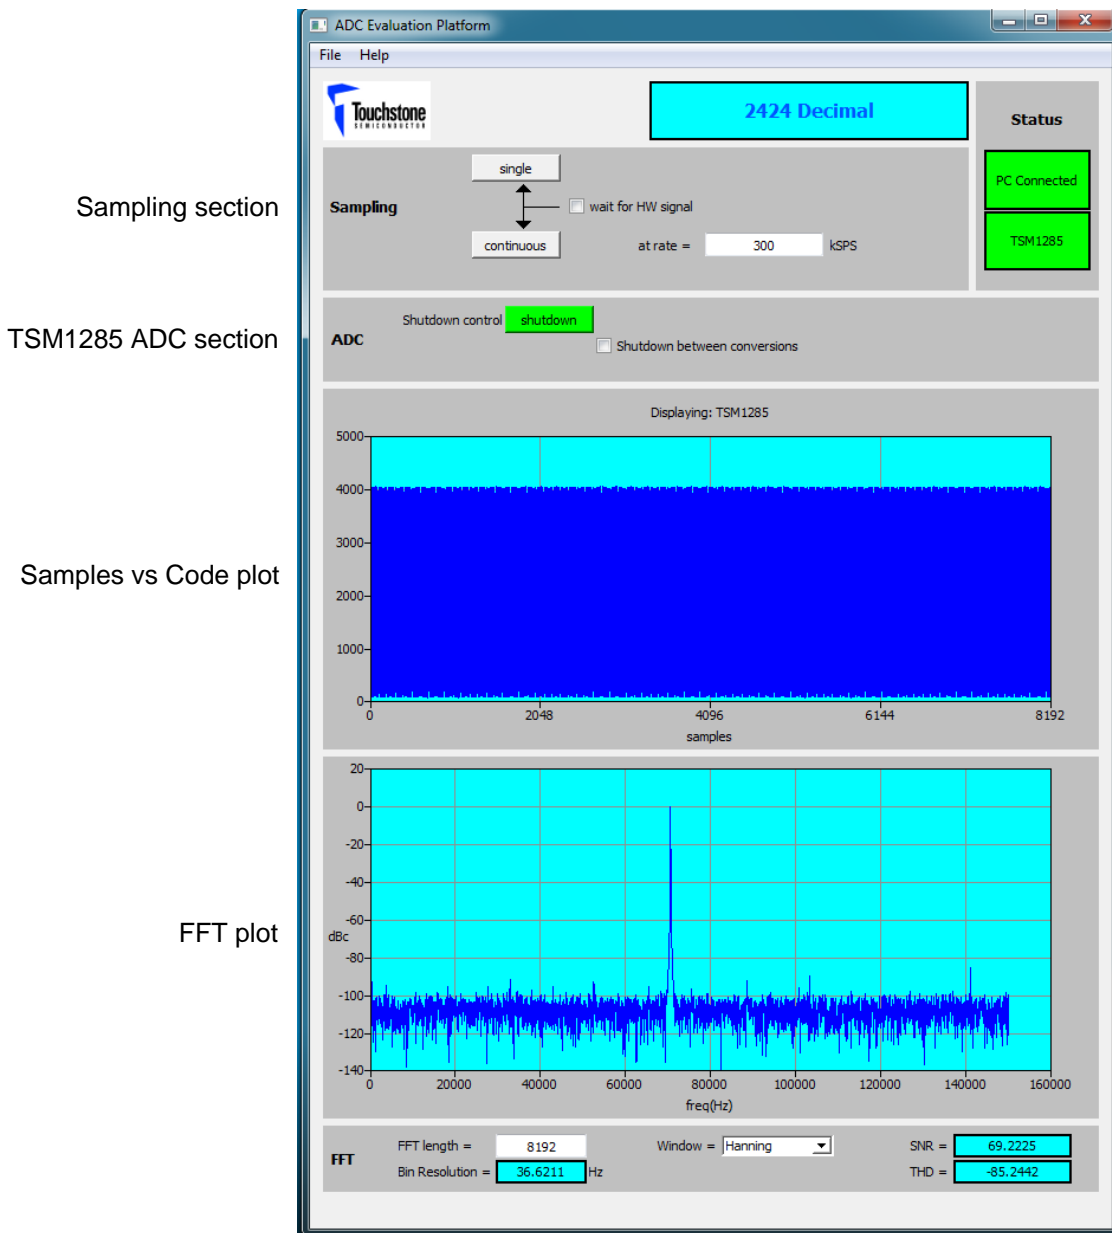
Sampling section

TSM1285 ADC section

Samples vs Code plot

FFT plot

ADC Evaluation Platform

File Help

Touchstone SEMICONDUCTOR

2424 Decimal

Status

PC Connected

TSM1285

Sampling

single

continuous

wait for HW signal

at rate = 300 kSPS

ADC

Shutdown control shutdown

Shutdown between conversions

Displaying: TSM1285

5000
4000
3000
2000
1000
0

0 2048 4096 6144 8192

samples

20
0
-20
-40
-60
dBc
-80
-100
-120
-140

0 20000 40000 60000 80000 100000 120000 140000 160000

freq(Hz)

FFT

FFT length = 8192

Bin Resolution = 36.6211 Hz

Window = Hanning

SNR = 69.2225

THD = -85.2442